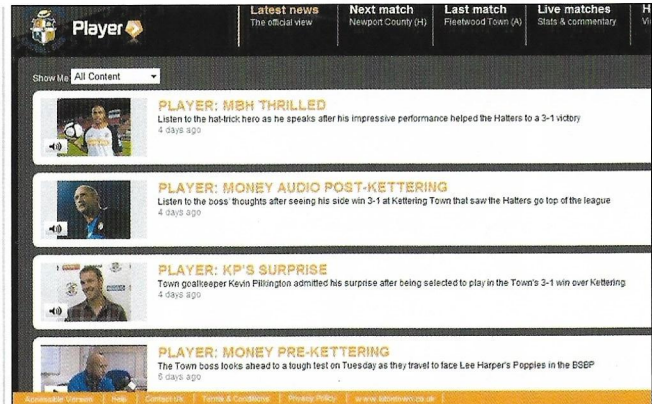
Player

Latest news
The official view

Next match
Newport County (H)

Last match
Fleetwood Town (A)

Live matches
Stats & commentary

H
Vi

Show Me All Content

PLAYER: MBH THRILLED
Listen to the hat-trick hero as he speaks after his impressive performance helped the Hatters to a 3-1 victory
4 days ago

PLAYER: MONEY AUDIO POST-KETTERING
Listen to the boss' thoughts after seeing his side win 3-1 at Kettering Town that saw the Hatters go top of the league
4 days ago

PLAYER: KP'S SURPRISE
Town goalkeeper Kevin Pilkington admitted his surprise after being selected to play in the Town's 3-1 win over Kettering
4 days ago

PLAYER: MONEY PRE-KETTERING
The Town boss looks ahead to a tough test on Tuesday as they travel to face Lee Harper's Poppies in the BSBP
5 days ago

Accessible Version | Help | Contact Us | Terms & Conditions | Privacy Policy | www.lutontown.co.uk